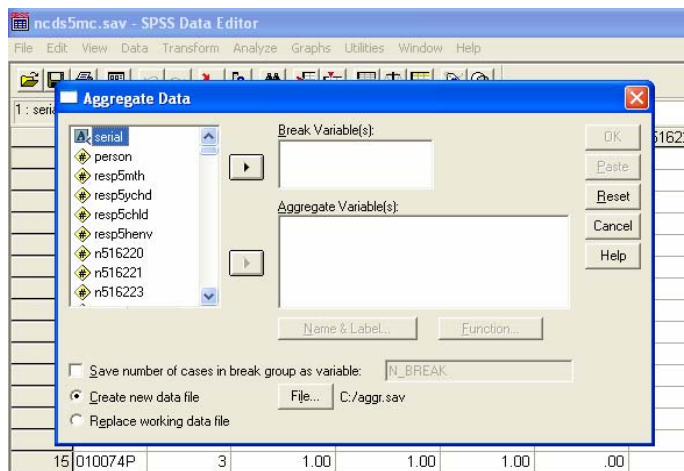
ncds5mc.sav - SPSS Data Editor

File Edit View Data Transform Analyze Graphs Utilities Window Help

1 : seria

Aggregate Data

serial
person
resp5mth
resp5ychd
resp5chld
resp5henv
n516220
n516221
n516223

Break Variable(s):

Aggregate Variable(s):

Name & Label...

Function...

OK
Paste
Reset
Cancel
Help

5162

Save number of cases in break group as variable: N_BREAK

Create new data file

File... C:/aggr.sav

Replace working data file

15 010074P 3 1.00 1.00 1.00 .00